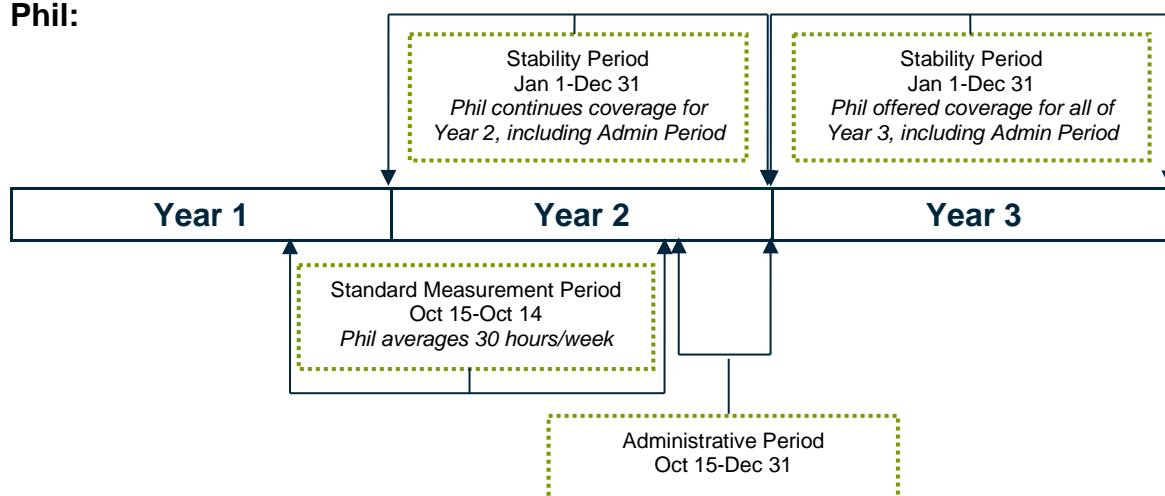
Phil:

Stability Period
Jan 1-Dec 31
*Phil continues coverage for Year 2, including Admin Period*

Stability Period
Jan 1-Dec 31
*Phil offered coverage for all of Year 3, including Admin Period*

| Year 1 | Year 2 | Year 3 |
|---|---|---|

Standard Measurement Period
Oct 15-Oct 14
*Phil averages 30 hours/week*

Administrative Period
Oct 15-Dec 31